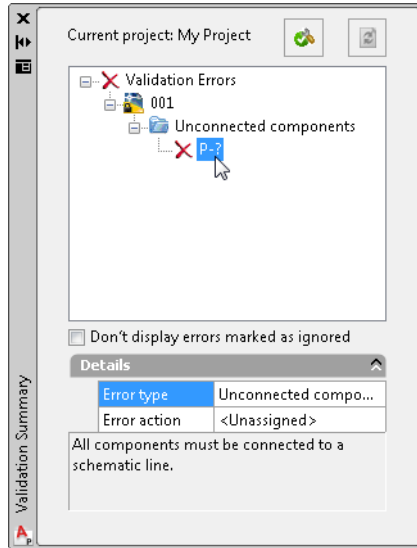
Current project: My Project

Validation Errors
001
Unconnected components
P-?

Don't display errors marked as ignored

Details

| Error type | Unconnected compo... |
|---|---|
| Error action | <Unassigned> |

All components must be connected to a schematic line.

Validation Summary